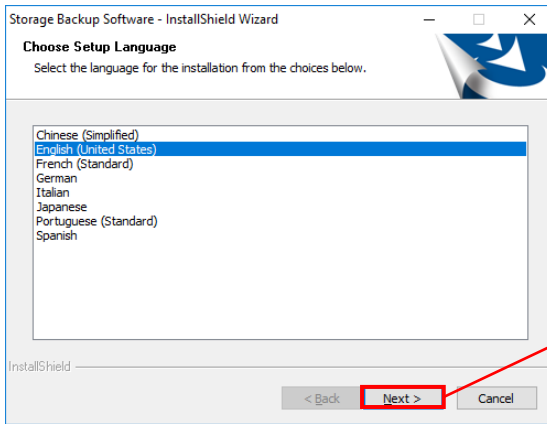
Storage Backup Software - InstallShield Wizard

Choose Setup Language

Select the language for the installation from the choices below.

Chinese (Simplified)
English (United States)
French (Standard)
German
Italian
Japanese
Portuguese (Standard)
Spanish

InstallShield

< Back
Next >
Cancel